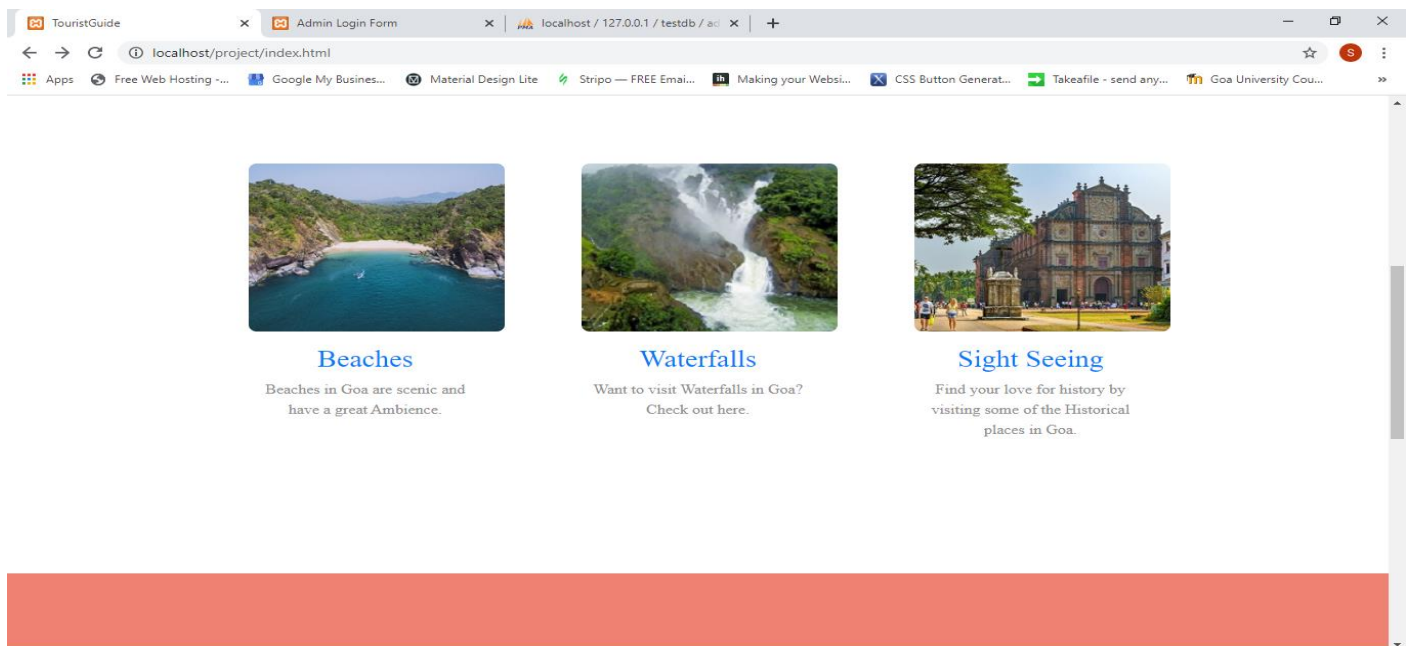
TouristGuide ×
Admin Login Form ×
localhost / 127.0.0.1 / testdb / ad ×
+
localhost/project/index.html
S
Apps
Free Web Hosting -...
Google My Busines...
Material Design Lite
Stripo — FREE Emai...
Making your Websi...
CSS Button Generat...
Takeafile - send any...
Goa University Cou...
»

Beaches
Beaches in Goa are scenic and have a great Ambience.

Waterfalls
Want to visit Waterfalls in Goa? Check out here.

Sight Seeing
Find your love for history by visiting some of the Historical places in Goa.